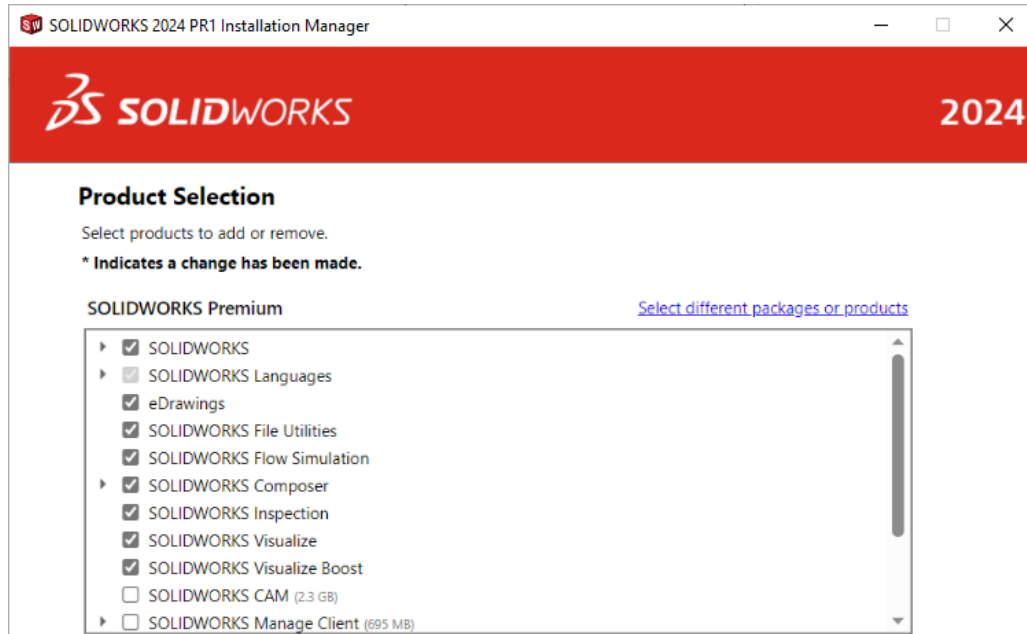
SOLIDWORKS 2024 PR1 Installation Manager

SOLIDWORKS

2024

Product Selection

Select products to add or remove.

* Indicates a change has been made.

SOLIDWORKS Premium

Select different packages or products

SOLIDWORKS
SOLIDWORKS Languages
eDrawings
SOLIDWORKS File Utilities
SOLIDWORKS Flow Simulation
SOLIDWORKS Composer
SOLIDWORKS Inspection
SOLIDWORKS Visualize
SOLIDWORKS Visualize Boost
SOLIDWORKS CAM (2.3 GB)
SOLIDWORKS Manage Client (695 MB)